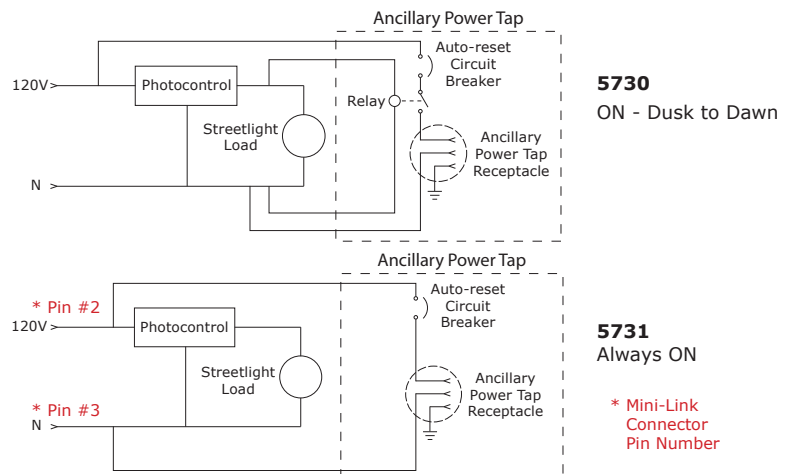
Ancillary Power Tap

120V

Photocontrol

Auto-reset Circuit Breaker

Relay

Streetlight Load

Ancillary Power Tap Receptacle

N

**5730**

ON - Dusk to Dawn

Ancillary Power Tap

* Pin #2

120V

Photocontrol

Auto-reset Circuit Breaker

Streetlight Load

Ancillary Power Tap Receptacle

* Pin #3

N

**5731**

Always ON

* Mini-Link Connector Pin Number